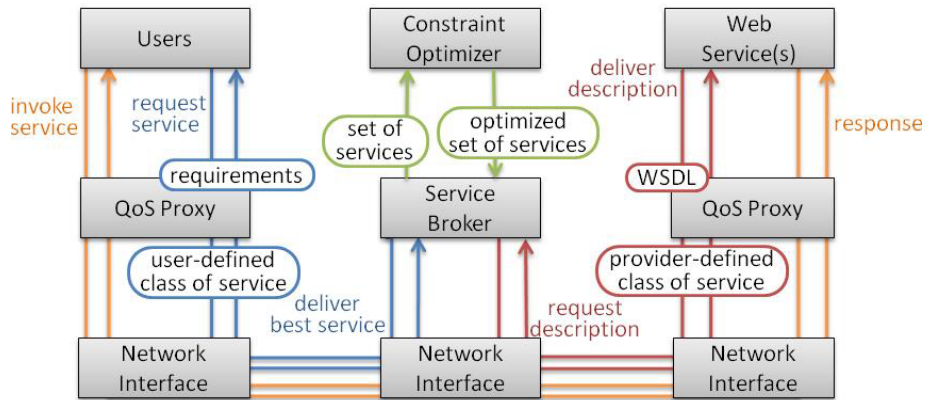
Users

Constraint Optimizer

Web Service(s)

invoke service

request service

set of services

optimized set of services

deliver description

response

requirements

WSDL

QoS Proxy

Service Broker

QoS Proxy

user-defined class of service

provider-defined class of service

deliver best service

request description

Network Interface

Network Interface

Network Interface